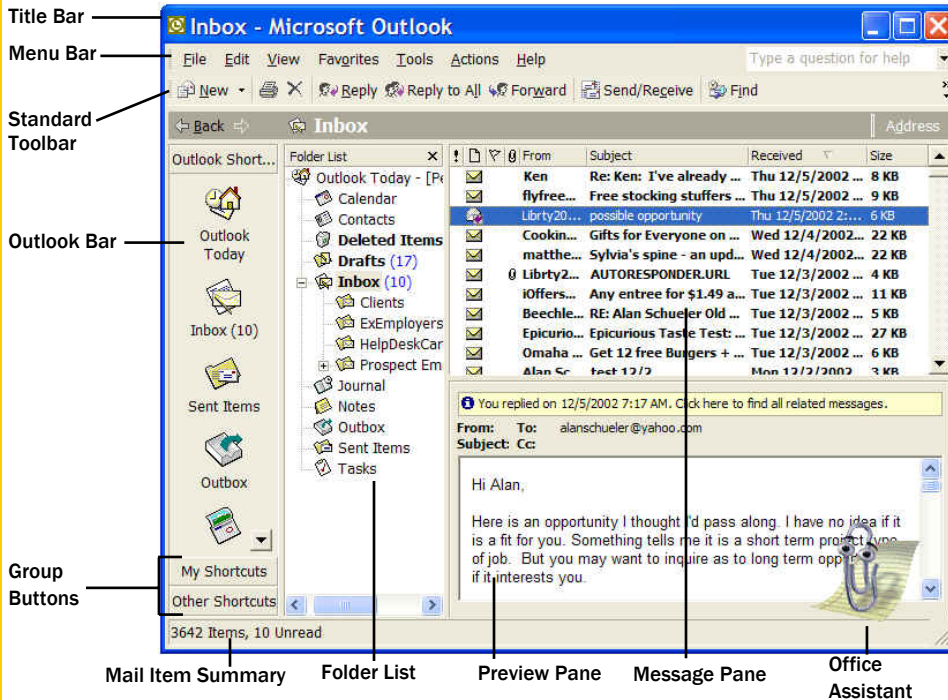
Title Bar
Menu Bar
Standard Toolbar
Outlook Bar
Group Buttons
Mail Item Summary
Folder List
Preview Pane
Message Pane
Office Assistant

Inbox - Microsoft Outlook

File Edit View Favorites Tools Actions Help
Type a question for help

New Reply Reply to All Forward Send/Receive Find

Back Inbox Address

Outlook Short...
Outlook Today
Inbox (10)
Sent Items
Outbox
My Shortcuts
Other Shortcuts

Folder List
Outlook Today - [Pe
Calendar
Contacts
Deleted Items
Drafts (17)
Inbox (10)
Clients
ExEmployers
HelpDeskCar
Prospect Em
Journal
Notes
Outbox
Sent Items
Tasks

| From | Subject | Received | Size |
|---|---|---|---|
| Ken | Re: Ken: I've already ... | Thu 12/5/2002 ... | 8 KB |
| flyfree... | Free stocking stuffers ... | Thu 12/5/2002 ... | 9 KB |
| Librty20... | possible opportunity | Thu 12/5/2002 2:... | 6 KB |
| Cookin... | Gifts for Everyone on ... | Wed 12/4/2002... | 22 KB |
| matthe... | Sylvia's spine - an upd... | Wed 12/4/2002... | 22 KB |
| Librty2... | AUTORESPONDER.URL | Tue 12/3/2002 ... | 4 KB |
| iOffers... | Any entree for $1.49 a... | Tue 12/3/2002 ... | 11 KB |
| Beechle... | RE: Alan Schueler Old ... | Tue 12/3/2002 ... | 5 KB |
| Epicurio... | Epicurious Taste Test: ... | Tue 12/3/2002 ... | 27 KB |
| Omaha ... | Get 12 free Burgers + ... | Tue 12/3/2002 ... | 6 KB |
| Alan Sc... | test 12/2 | Mon 12/2/2002 ... | 3 KB |

You replied on 12/5/2002 7:17 AM. Click here to find all related messages.
From: To: alanschueler@yahoo.com
Subject: Cc:

Hi Alan,

Here is an opportunity I thought I'd pass along. I have no idea if it is a fit for you. Something tells me it is a short term project type of job. But you may want to inquire as to long term opp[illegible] if it interests you.

3642 Items, 10 Unread